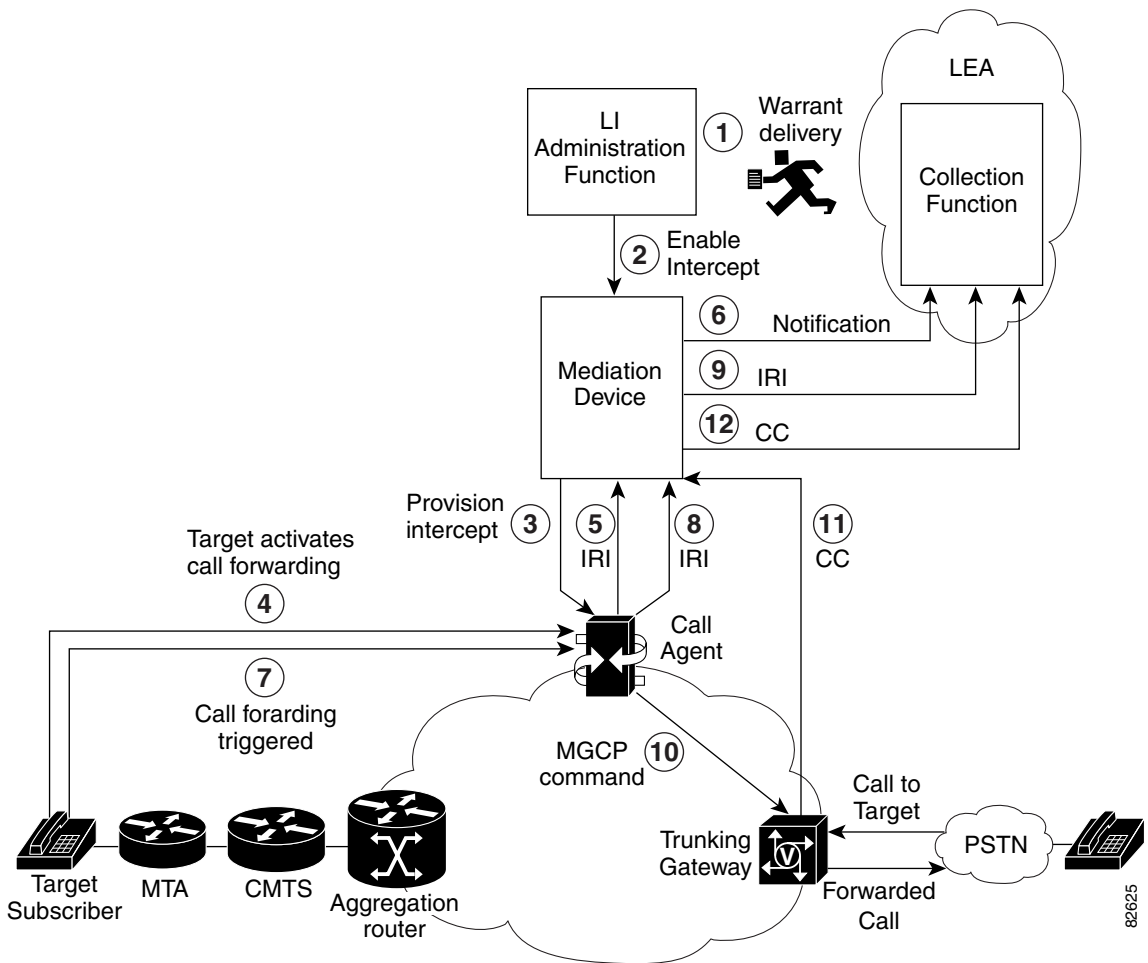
LEA

LI Administration Function

1 Warrant delivery

Collection Function

2 Enable Intercept

Mediation Device

6 Notification

9 IRI

12 CC

Provision intercept 3

5 IRI

8 IRI

11 CC

Target activates call forwarding

4

Call Agent

7 Call forarding triggered

MGCP command 10

Call to Target

Trunking Gateway

PSTN

Target Subscriber

MTA

CMTS

Aggregation router

Forwarded Call

82625